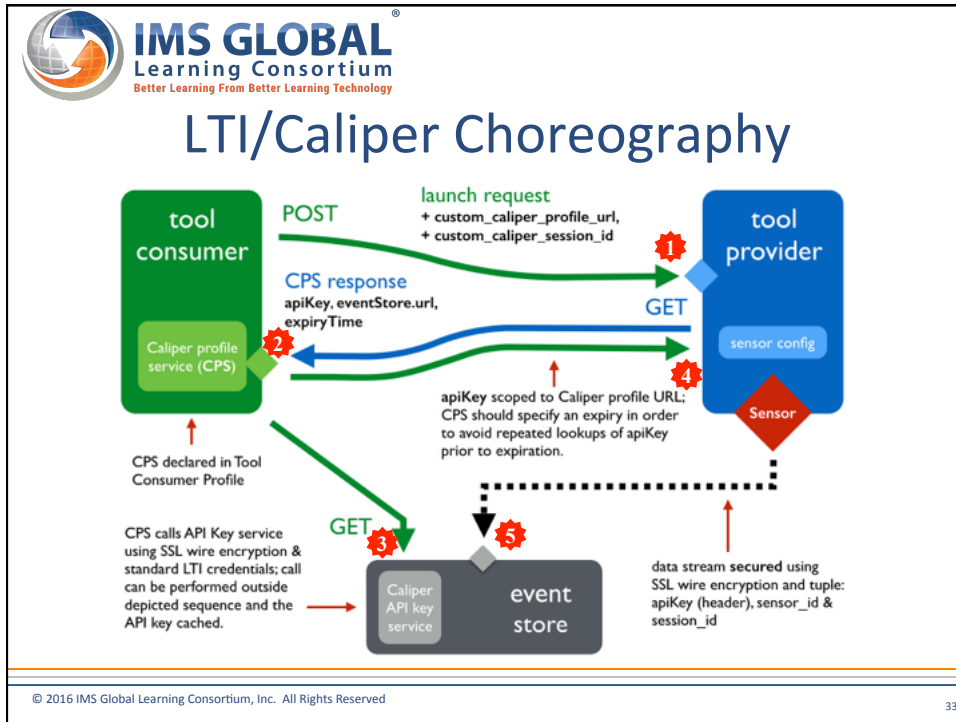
IMS GLOBAL®
Learning Consortium
Better Learning From Better Learning Technology

LTI/Caliper Choreography

tool consumer

POST

launch request
+ custom_caliper_profile_url,
+ custom_caliper_session_id

1

tool provider

CPS response
apiKey, eventStore.url, expiryTime

GET

Caliper profile service (CPS)

2

sensor config

4

apiKey scoped to Caliper profile URL; CPS should specify an expiry in order to avoid repeated lookups of apiKey prior to expiration.

Sensor

CPS declared in Tool Consumer Profile

CPS calls API Key service using SSL wire encryption & standard LTI credentials; call can be performed outside depicted sequence and the API key cached.

GET

3

5

Caliper API key service

event store

data stream secured using SSL wire encryption and tuple: apiKey (header), sensor_id & session_id

© 2016 IMS Global Learning Consortium, Inc. All Rights Reserved

33